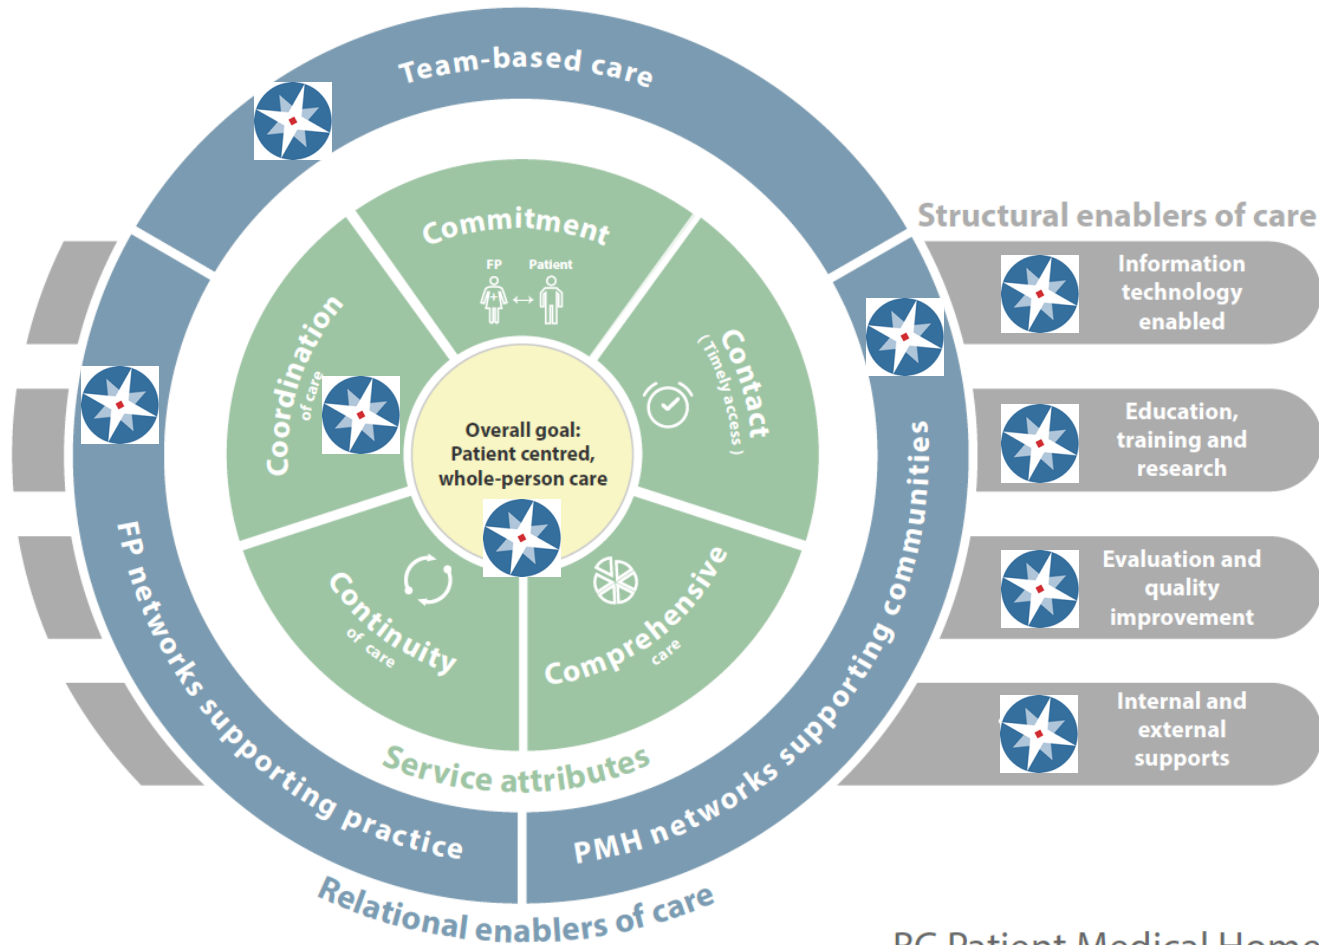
Team-based care

Structural enablers of care

Information technology enabled

Education, training and research

Evaluation and quality improvement

Internal and external supports

Commitment

FP

Patient

Contact (Timely access)

Coordination of care

Overall goal: Patient centred, whole-person care

Continuity of care

Comprehensive care

Service attributes

FP networks supporting practice

PMH networks supporting communities

Relational enablers of care

BC Patient Medical Home